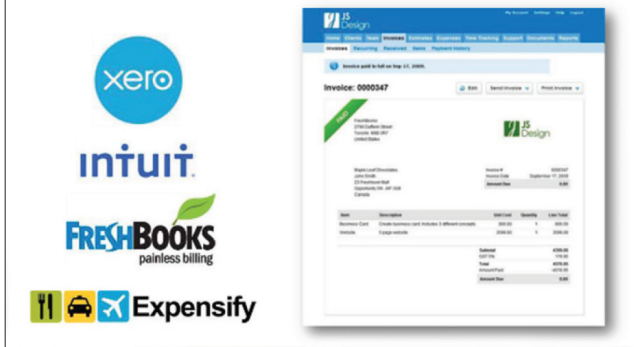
xero

INTUIT.

FRESHBOOKS
painless billing

Expensify

JS Design

My Account Settings Help Logout

Home Clients Team Invoices Estimates Expenses Time Tracking Support Documents Reports

Invoices Recurring Received Items Payment History

Invoice paid in full on Sep 17, 2009.

Invoice: 0000347

Edit Send Invoice Print Invoice

PAID

FreshBooks
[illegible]
Toronto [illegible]
United States

JS Design

Maple Leaf Chocolates
John Smith
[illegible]
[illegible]
Canada

Invoice # 0000347
Invoice Date September 17, 2009
Amount Due 0.00

| Item | Description | Unit Cost | Quantity | Line Total |
|---|---|---|---|---|
| Business Card | Create business card. Includes 3 different concepts. | 300.00 | 1 | 300.00 |
| Website | 5 page website | 2000.00 | 1 | 2000.00 |

Subtotal 2300.00
GST 5% 115.00
Total 2415.00
Amount Paid -2415.00
Amount Due 0.00